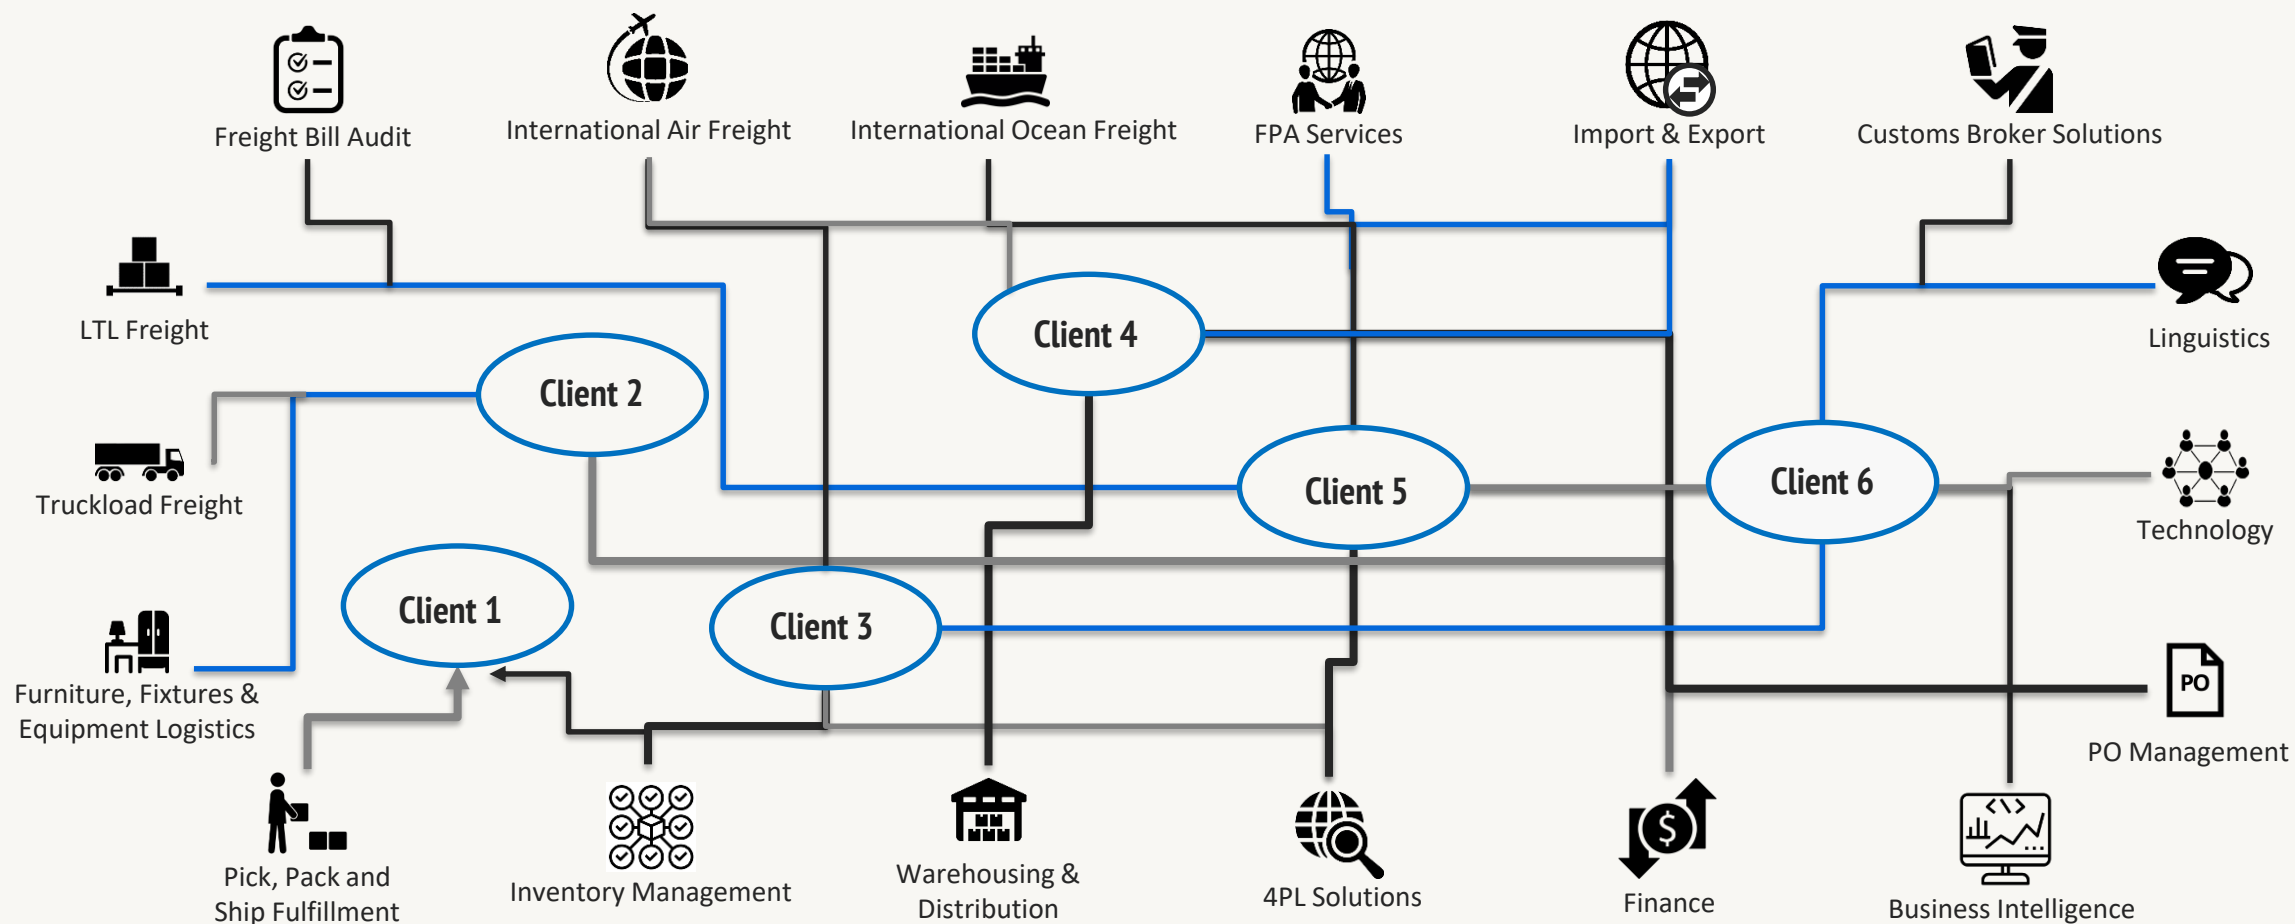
Freight Bill Audit

International Air Freight

International Ocean Freight

FPA Services

Import & Export

Customs Broker Solutions

LTL Freight

Linguistics

Client 4

Client 2

Truckload Freight

Client 5

Client 6

Technology

Client 1

Client 3

Furniture, Fixtures & Equipment Logistics

PO

PO Management

Pick, Pack and Ship Fulfillment

Inventory Management

Warehousing & Distribution

4PL Solutions

Finance

Business Intelligence